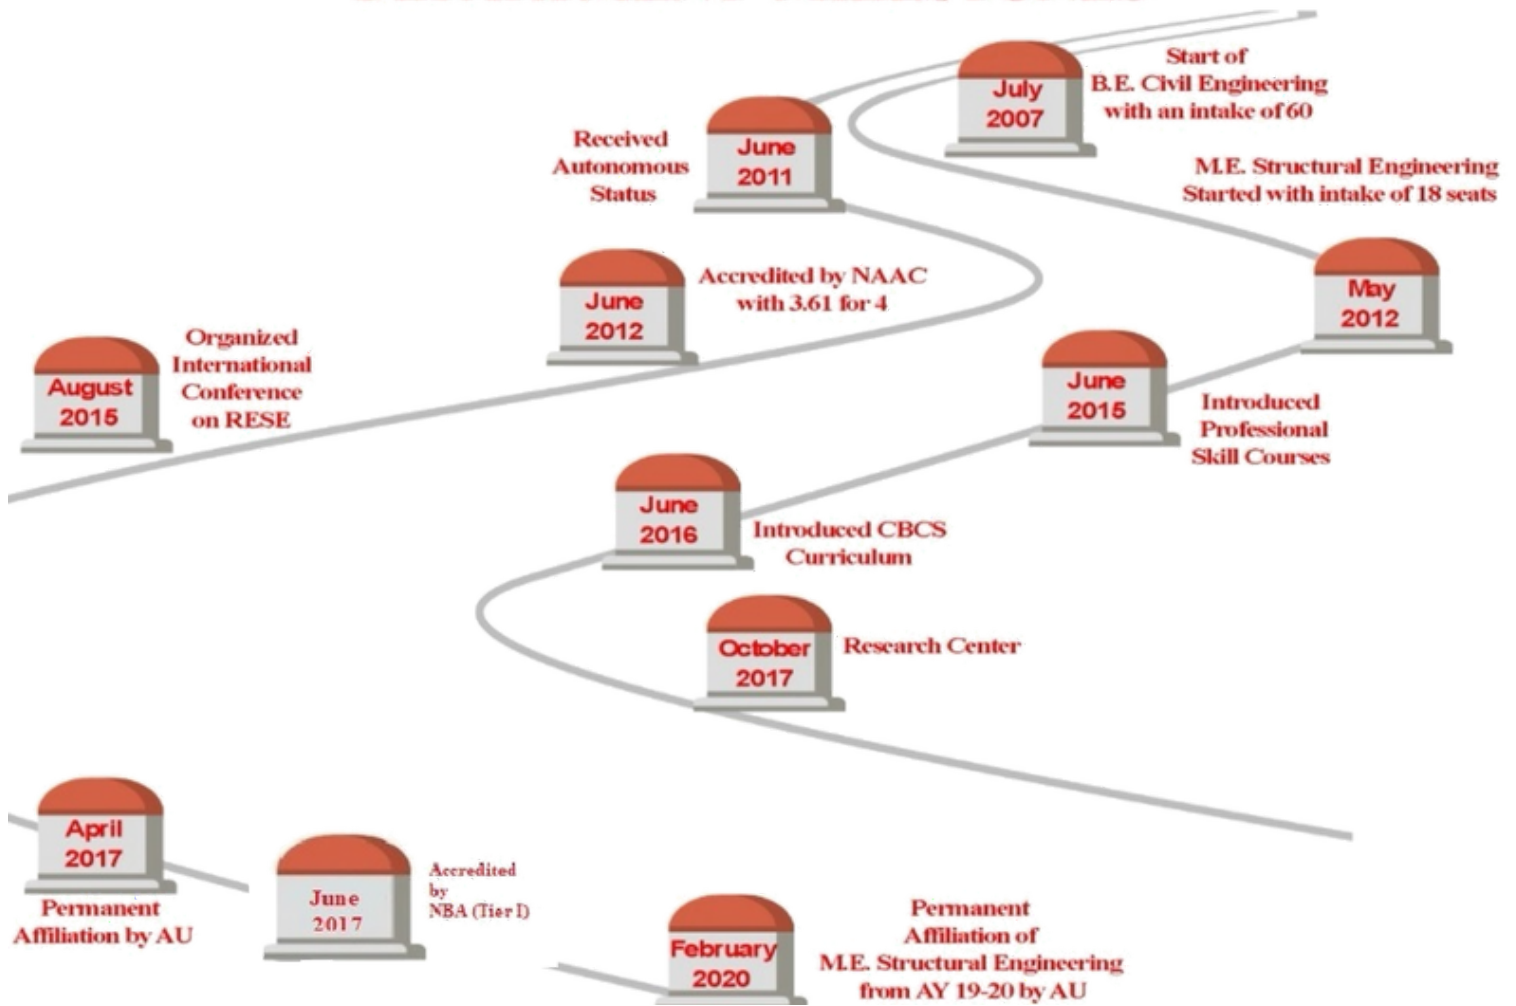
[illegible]

July 2007

Start of B.E. Civil Engineering with an intake of 60

Received Autonomous Status

June 2011

M.E. Structural Engineering Started with intake of 18 seats

May 2012

June 2012

Accredited by NAAC with 3.61 for 4

August 2015

Organized International Conference on RESE

June 2015

Introduced Professional Skill Courses

June 2016

Introduced CBCS Curriculum

October 2017

Research Center

April 2017

Permanent Affiliation by AU

June 2017

Accredited by NBA (Tier I)

February 2020

Permanent Affiliation of M.E. Structural Engineering from AY 19-20 by AU